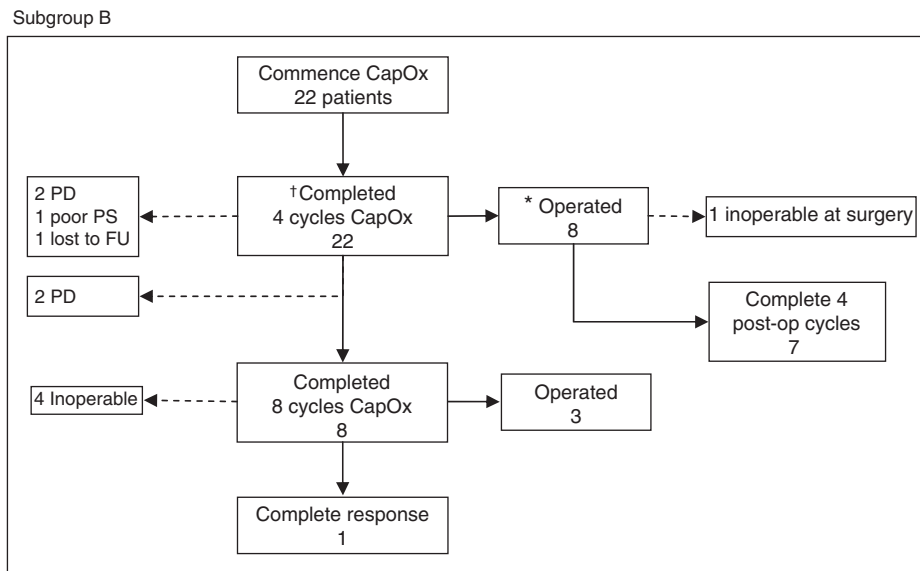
Subgroup B

Commence CapOx
22 patients

2 PD
1 poor PS
1 lost to FU

†Completed
4 cycles CapOx
22

* Operated
8

1 inoperable at surgery

2 PD

Complete 4
post-op cycles
7

4 Inoperable

Completed
8 cycles CapOx
8

Operated
3

Complete response
1